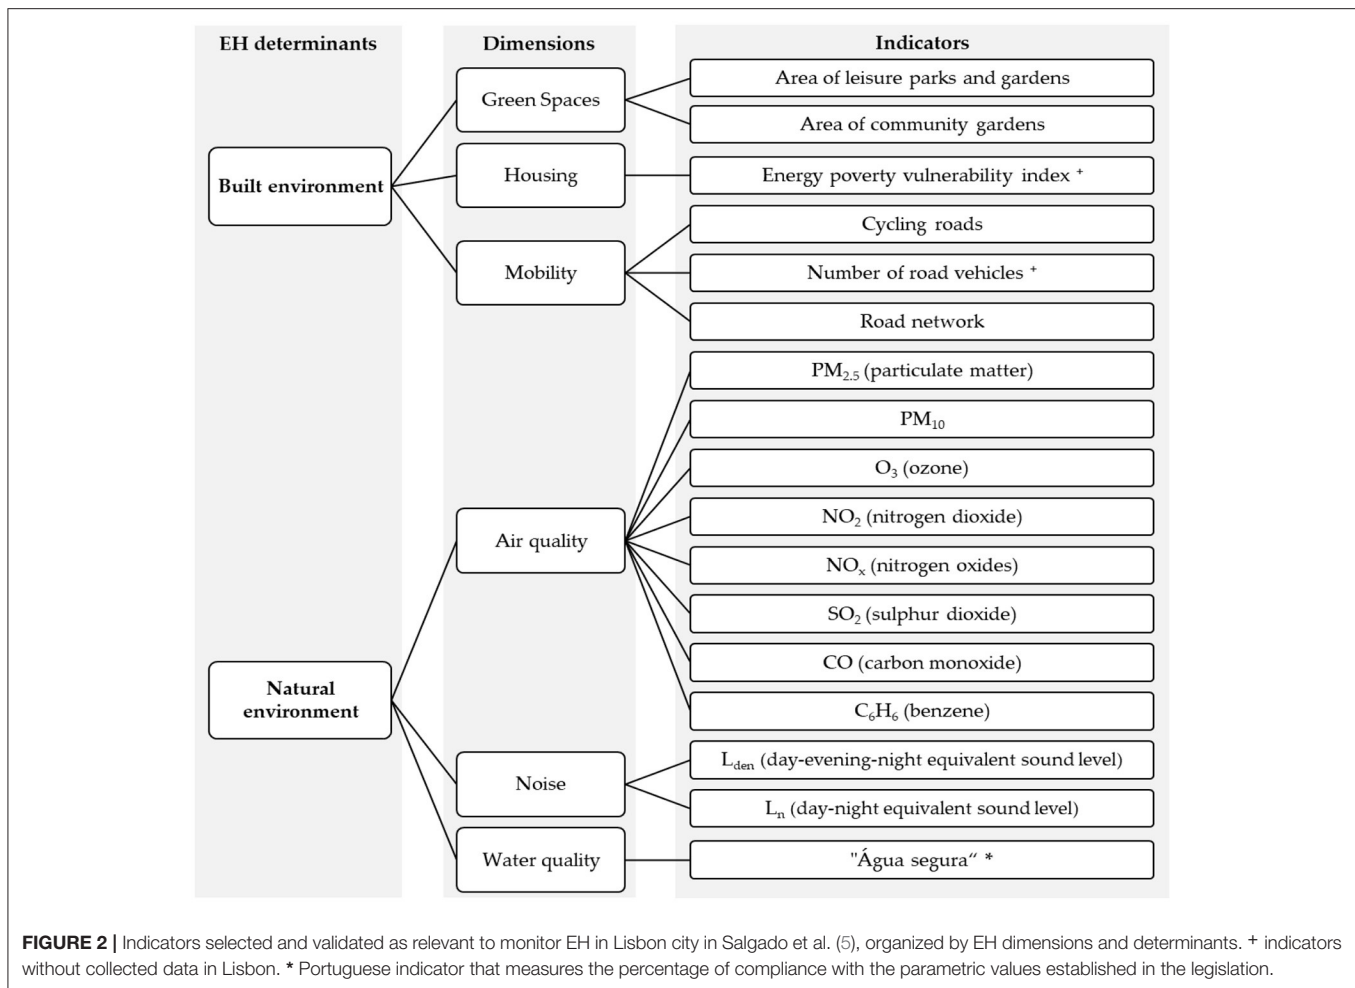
EH determinants

Built environment

Natural environment

Dimensions

Green Spaces

Housing

Mobility

Air quality

Noise

Water quality

Indicators

Area of leisure parks and gardens

Area of community gardens

Energy poverty vulnerability index $^+$

Cycling roads

Number of road vehicles $^+$

Road network

$PM_{2.5}$ (particulate matter)

$PM_{10}$

$O_3$ (ozone)

$NO_2$ (nitrogen dioxide)

$NO_x$ (nitrogen oxides)

$SO_2$ (sulphur dioxide)

CO (carbon monoxide)

$C_6H_6$ (benzene)

$L_{den}$ (day-evening-night equivalent sound level)

$L_n$ (day-night equivalent sound level)

"Água segura" *

FIGURE 2 | Indicators selected and validated as relevant to monitor EH in Lisbon city in Salgado et al. (5), organized by EH dimensions and determinants. + indicators without collected data in Lisbon. * Portuguese indicator that measures the percentage of compliance with the parametric values established in the legislation.